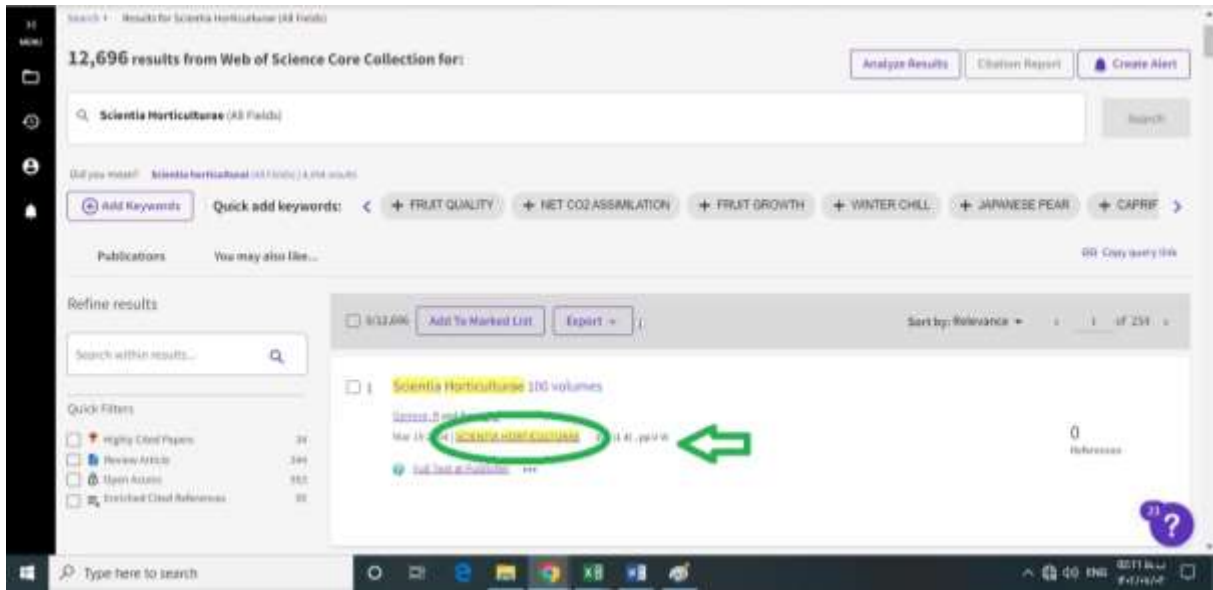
MENU

Search > Results for Scientia Horticulturae (All Fields)

12,696 results from Web of Science Core Collection for:

Analyze Results | Citation Report | Create Alert

Scientia Horticulturae (All Fields)

Search

Did you mean? Scientia horticultural (All Fields) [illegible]

Add Keywords

Quick add keywords: + FRUIT QUALITY + NET CO2 ASSIMILATION + FRUIT GROWTH + WINTER CHILL + JAPANESE PEAR + CAPRIF

Publications You may also like...

Copy query link

Refine results

Search within results...

Quick Filters

Highly Cited Papers 34
Review Article 344
Open Access 553
Enriched Cited References 35

0/12,696 Add To Marked List Export

Sort by: Relevance 1 of 254

1 Scientia Horticulturae 100 volumes

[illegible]

Mar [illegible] | SCIENTIA HORTICULTURAE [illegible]

Full Text at Publisher

0
References

Type here to search

ENG